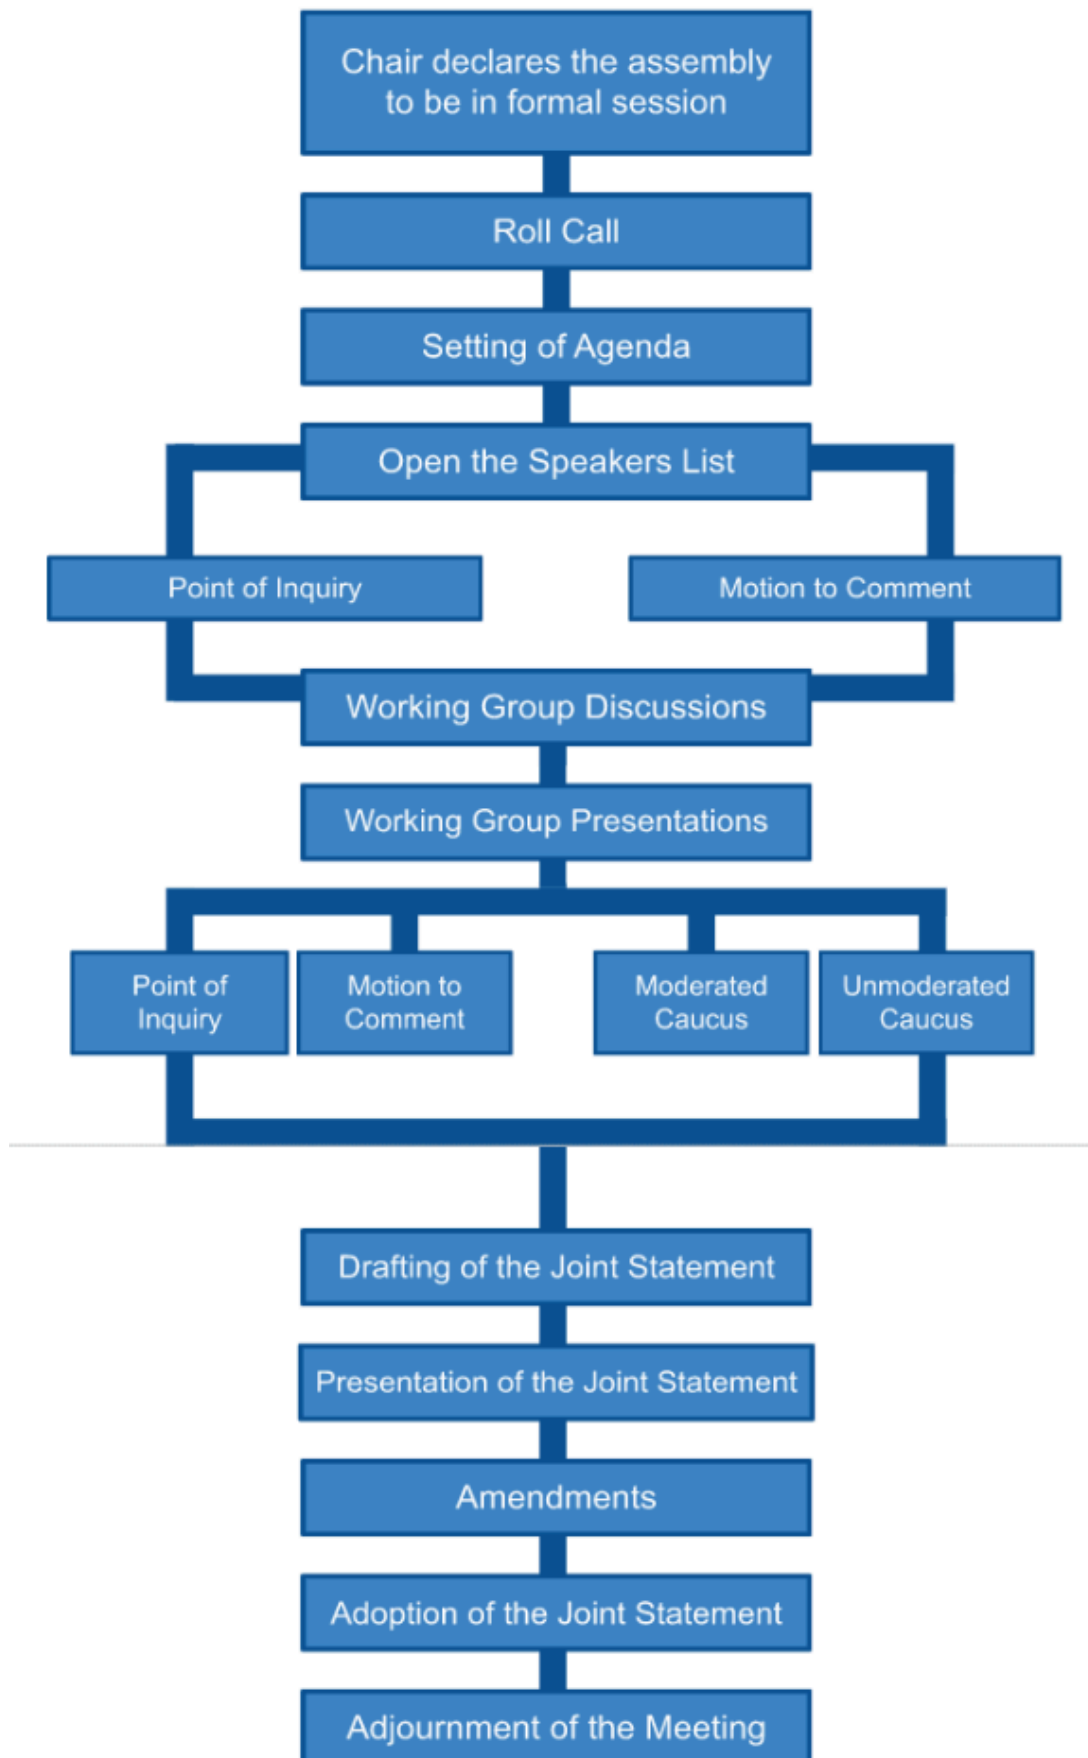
Chair declares the assembly to be in formal session

Roll Call

Setting of Agenda

Open the Speakers List

Point of Inquiry

Motion to Comment

Working Group Discussions

Working Group Presentations

Point of Inquiry

Motion to Comment

Moderated Caucus

Unmoderated Caucus

Drafting of the Joint Statement

Presentation of the Joint Statement

Amendments

Adoption of the Joint Statement

Adjournment of the Meeting